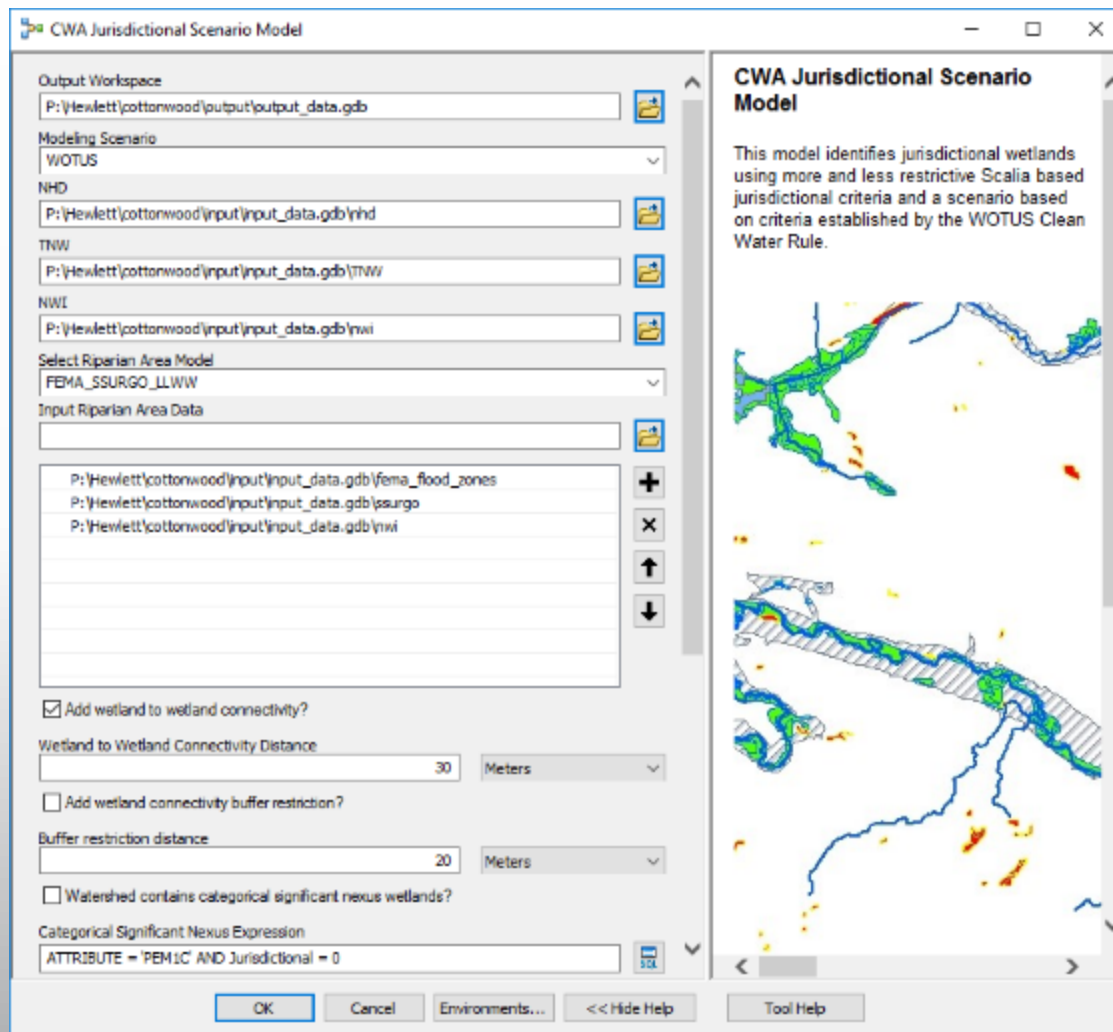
CWA Jurisdictional Scenario Model

Output Workspace
P:\Hewlett\cottonwood\output\output_data.gdb

Modeling Scenario
WOTUS

NHD
P:\Hewlett\cottonwood\input\input_data.gdb\nhd

TNW
P:\Hewlett\cottonwood\input\input_data.gdb\TNW

NWI
P:\Hewlett\cottonwood\input\input_data.gdb\nwi

Select Riparian Area Model
FEMA_SSURGO_LLWW

Input Riparian Area Data

P:\Hewlett\cottonwood\input\input_data.gdb\fema_flood_zones
P:\Hewlett\cottonwood\input\input_data.gdb\ssurgo
P:\Hewlett\cottonwood\input\input_data.gdb\nwi

Add wetland to wetland connectivity?

Wetland to Wetland Connectivity Distance
30 Meters

Add wetland connectivity buffer restriction?

Buffer restriction distance
20 Meters

Watershed contains categorical significant nexus wetlands?

Categorical Significant Nexus Expression
ATTRIBUTE = 'PEM1C' AND Jurisdictional = 0

SQL

CWA Jurisdictional Scenario Model

This model identifies jurisdictional wetlands using more and less restrictive Scalia based jurisdictional criteria and a scenario based on criteria established by the WOTUS Clean Water Rule.

OK Cancel Environments... << Hide Help Tool Help